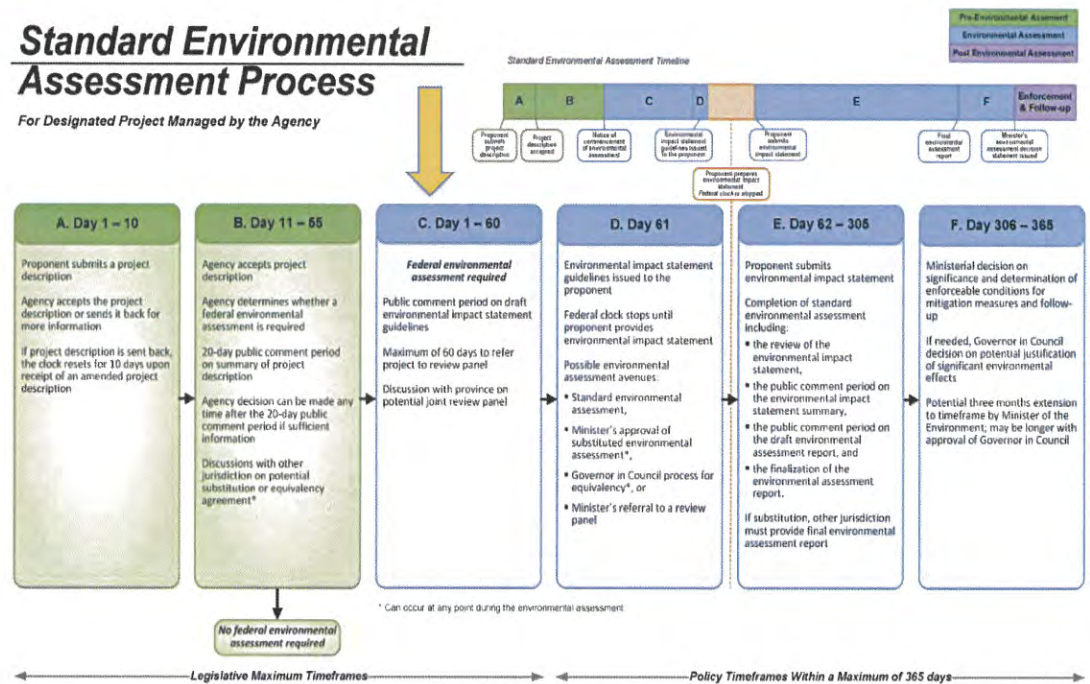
Standard Environmental Assessment Process

For Designated Project Managed by the Agency

Pre-Environmental Assement
Environmental Assessment
Post Environmental Assessment

Standard Environmental Assessment Timeline

A
B
C
D
E
F
Enforcement & Follow-up

Proponent submits project description
Project description accepted
Notice of commencement of environmental assessment
Environmental impact statement guidelines issued to the proponent
Proponent submits environmental impact statement
Final environmental assessment report
Minister's environmental assessment decision statement issued
Proponent prepares environmental impact statement
Federal clock is stopped

A. Day 1 – 10

Proponent submits a project description

Agency accepts the project description or sends it back for more information

If project description is sent back, the clock resets for 10 days upon receipt of an amended project description

B. Day 11 – 55

Agency accepts project description

Agency determines whether a federal environmental assessment is required

20-day public comment period on summary of project description

Agency decision can be made any time after the 20-day public comment period if sufficient information

Discussions with other jurisdiction on potential substitution or equivalency agreement*

No federal environmental assessment required

C. Day 1 – 60

Federal environmental assessment required

Public comment period on draft environmental impact statement guidelines

Maximum of 60 days to refer project to review panel

Discussion with province on potential joint review panel

D. Day 61

Environmental impact statement guidelines issued to the proponent

Federal clock stops until proponent provides environmental impact statement

Possible environmental assessment avenues:

• Standard environmental assessment,

• Minister's approval of substituted environmental assessment*,

• Governor in Council process for equivalency*, or

• Minister's referral to a review panel

E. Day 62 – 305

Proponent submits environmental impact statement

Completion of standard environmental assessment including:

• the review of the environmental impact statement,

• the public comment period on the environmental impact statement summary,

• the public comment period on the draft environmental assessment report, and

• the finalization of the environmental assessment report.

If substitution, other jurisdiction must provide final environmental assessment report

F. Day 306 – 365

Ministerial decision on significance and determination of enforceable conditions for mitigation measures and follow-up

If needed, Governor in Council decision on potential justification of significant environmental effects

Potential three months extension to timeframe by Minister of the Environment; may be longer with approval of Governor in Council

* Can occur at any point during the environmental assessment

Legislative Maximum Timeframes

Policy Timeframes Within a Maximum of 365 days